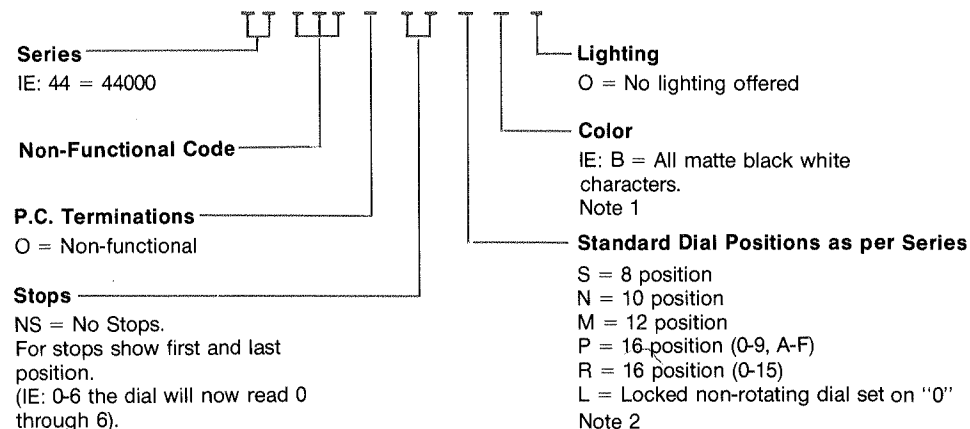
Series
IE: 44 = 44000

Non-Functional Code

P.C. Terminations
O = Non-functional

Stops
NS = No Stops.
For stops show first and last position.
(IE: 0-6 the dial will now read 0 through 6).

Lighting
O = No lighting offered

Color
IE: B = All matte black white characters.
Note 1

Standard Dial Positions as per Series
S = 8 position
N = 10 position
M = 12 position
P = 16 position (0-9, A-F)
R = 16 position (0-15)
L = Locked non-rotating dial set on "0"
Note 2